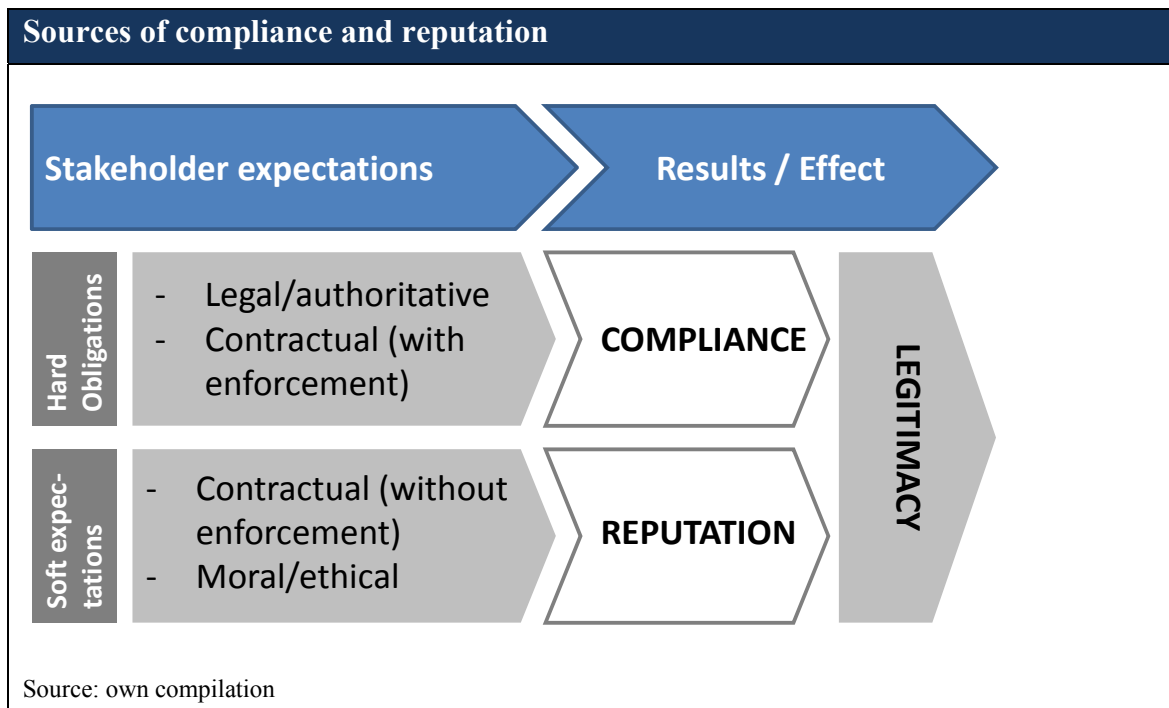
Sources of compliance and reputation

Stakeholder expectations

Results / Effect

Hard Obligations

- Legal/authoritative
- Contractual (with enforcement)

COMPLIANCE

LEGITIMACY

Soft expectations

- Contractual (without enforcement)
- Moral/ethical

REPUTATION

Source: own compilation